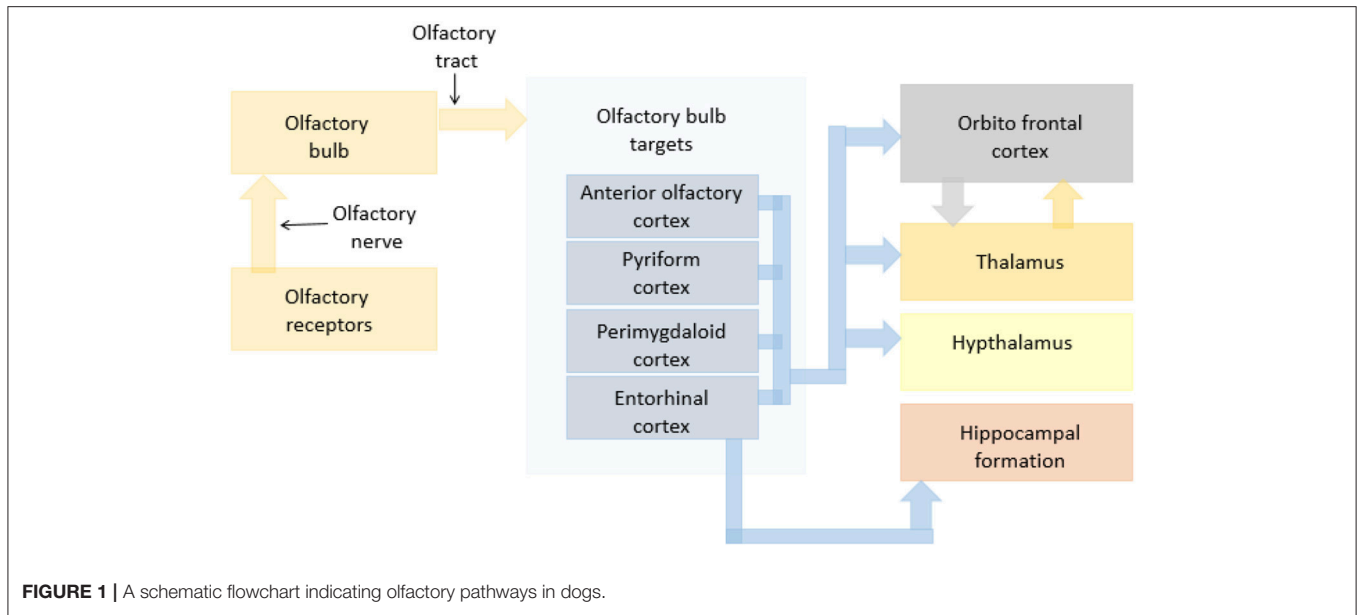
Olfactory tract

Olfactory bulb

Olfactory nerve

Olfactory receptors

Olfactory bulb targets

Anterior olfactory cortex

Pyriform cortex

Perimygdaloid cortex

Entorhinal cortex

Orbito frontal cortex

Thalamus

Hypthalamus

Hippocampal formation

**FIGURE 1 |** A schematic flowchart indicating olfactory pathways in dogs.